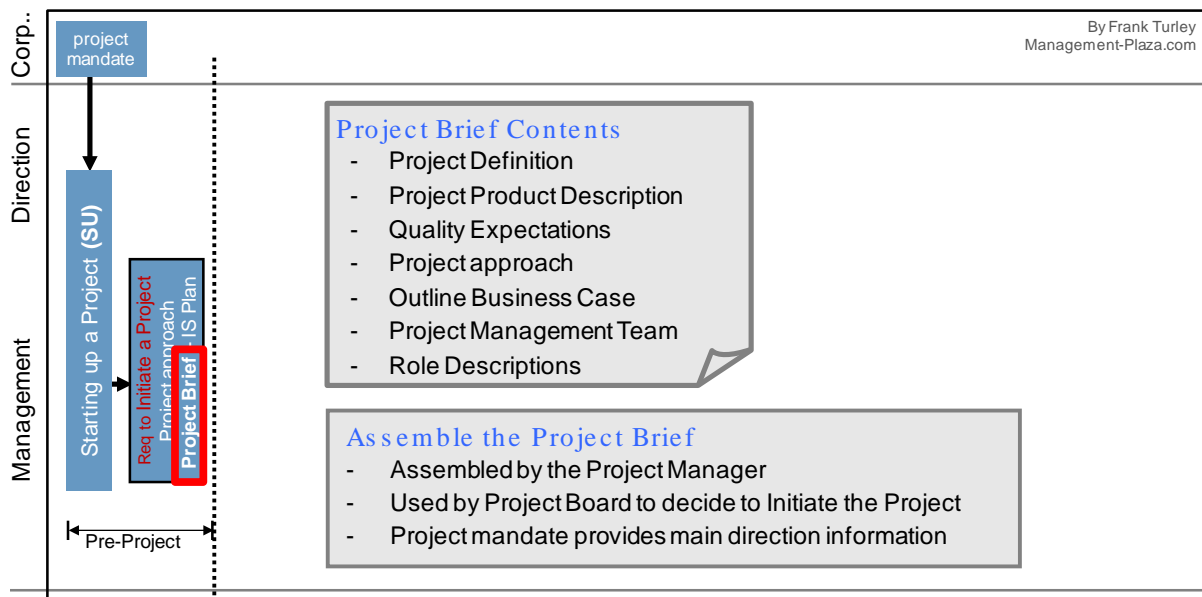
Corp.

project mandate

By Frank Turley
Management-Plaza.com

Direction

Management

Starting up a Project (SU)

Req to Initiate a Project
Project approach
IS Plan
Project Brief

Pre-Project

Project Brief Contents
- Project Definition
- Project Product Description
- Quality Expectations
- Project approach
- Outline Business Case
- Project Management Team
- Role Descriptions

Assemble the Project Brief
- Assembled by the Project Manager
- Used by Project Board to decide to Initiate the Project
- Project mandate provides main direction information